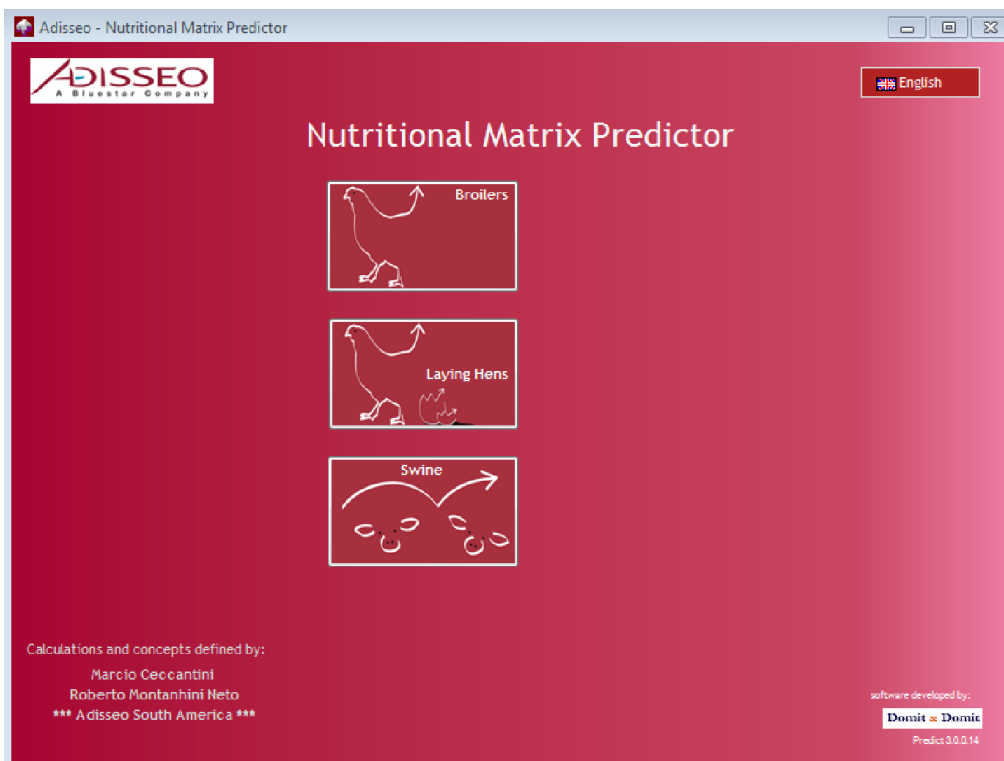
Adisseo - Nutritional Matrix Predictor

ADISSEO
A Bluestar Company

English

Nutritional Matrix Predictor

Broilers

Laying Hens

Swine

Calculations and concepts defined by:
Marcio Ceccantini
Roberto Montanhini Neto
*** Adisseo South America ***

software developed by:
Domit & Domit
Predict 3.0.0.14